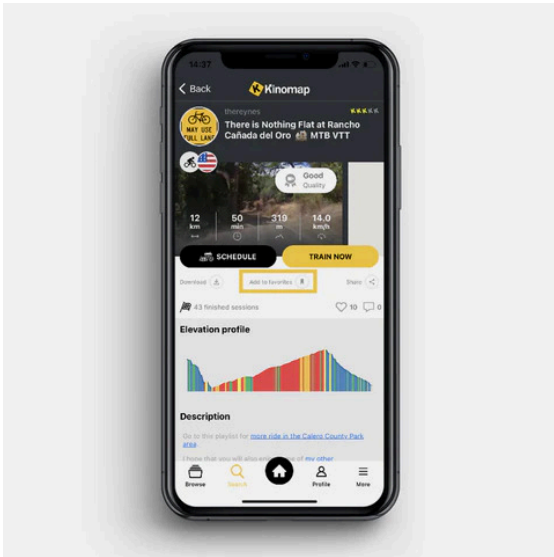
14:37

Back Kinomap

MAY USE FULL LANE

thereynes

There is Nothing Flat at Rancho Cañada del Oro MTB VTT

Good Quality

12 km

50 min

319 m

14.0 km/h

SCHEDULE

TRAIN NOW

Download

Add to favorites

Share

43 finished sessions

10

0

Elevation profile

Description

Go to this playlist for more ride in the Calero County Park area

I hope that you will also enjoy one of my other

Browse

Search

Profile

More